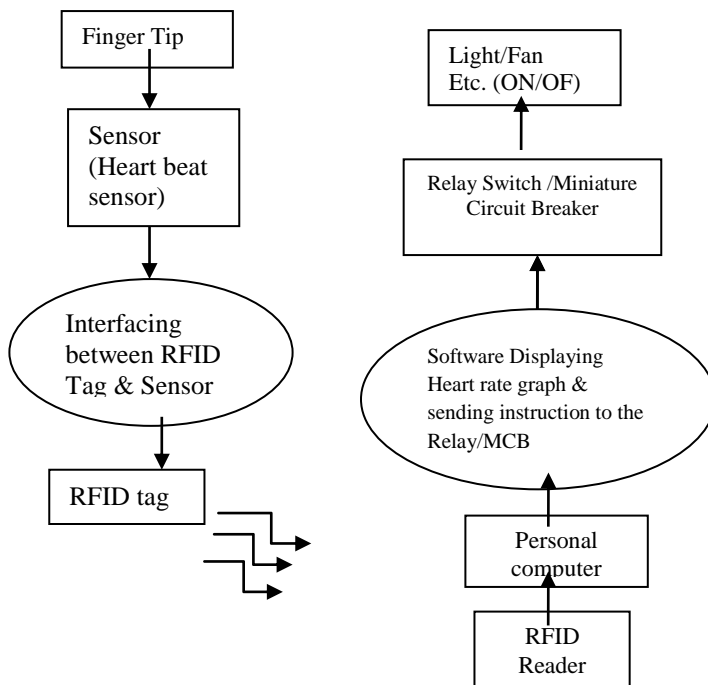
Finger Tip

Sensor (Heart beat sensor)

Interfacing between RFID Tag & Sensor

RFID tag

Light/Fan Etc. (ON/OF)

Relay Switch /Miniature Circuit Breaker

Software Displaying Heart rate graph & sending instruction to the Relay/MCB

Personal computer

RFID Reader